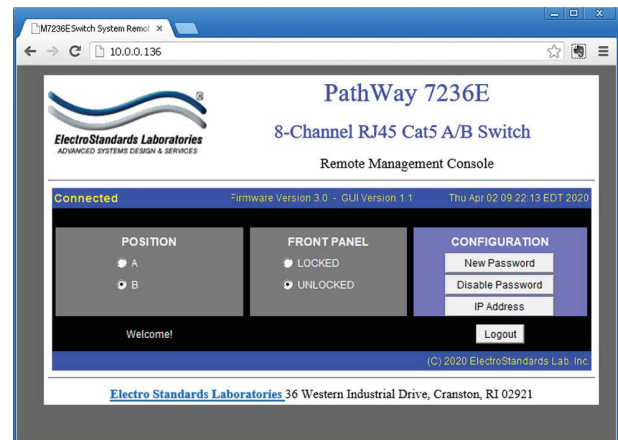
M7236ESwitch System Remot ×

10.0.0.136

ElectroStandards Laboratories
ADVANCED SYSTEMS DESIGN & SERVICES

PathWay 7236E

8-Channel RJ45 Cat5 A/B Switch

Remote Management Console

Connected Firmware Version 3.0 - GUI Version 1.1 Thu Apr 02 09:22:13 EDT 2020

POSITION
A
B

FRONT PANEL
LOCKED
UNLOCKED

CONFIGURATION
New Password
Disable Password
IP Address

Welcome!

Logout

(C) 2020 ElectroStandards Lab. Inc.

Electro Standards Laboratories 36 Western Industrial Drive, Cranston, RI 02921